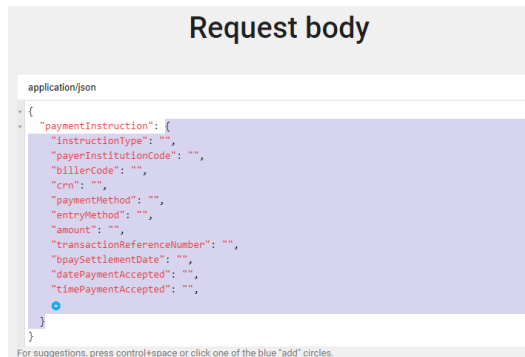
Request body

application/json

{
  "paymentInstruction": {
    "instructionType": "",
    "payerInstitutionCode": "",
    "billerCode": "",
    "crn": "",
    "paymentMethod": "",
    "entryMethod": "",
    "amount": "",
    "transactionReferenceNumber": "",
    "bpaySettlementDate": "",
    "datePaymentAccepted": "",
    "timePaymentAccepted": "",
  }
}

For suggestions, press control+space or click one of the blue "add" circles.